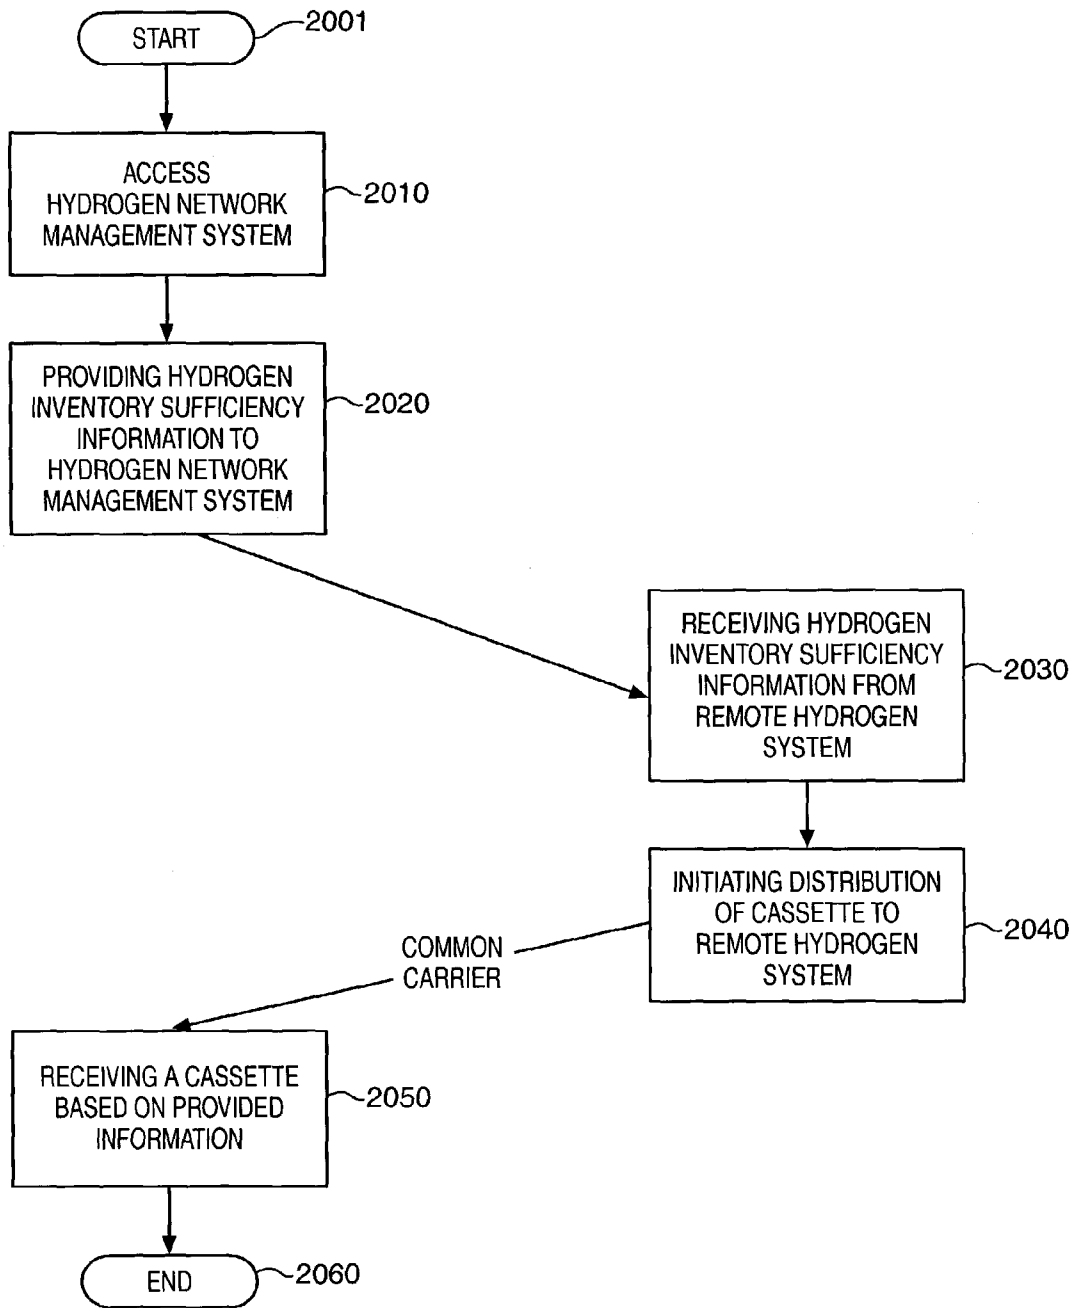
START
2001

ACCESS HYDROGEN NETWORK MANAGEMENT SYSTEM
2010

PROVIDING HYDROGEN INVENTORY SUFFICIENCY INFORMATION TO HYDROGEN NETWORK MANAGEMENT SYSTEM
2020

RECEIVING HYDROGEN INVENTORY SUFFICIENCY INFORMATION FROM REMOTE HYDROGEN SYSTEM
2030

INITIATING DISTRIBUTION OF CASSETTE TO REMOTE HYDROGEN SYSTEM
2040

COMMON CARRIER

RECEIVING A CASSETTE BASED ON PROVIDED INFORMATION
2050

END
2060